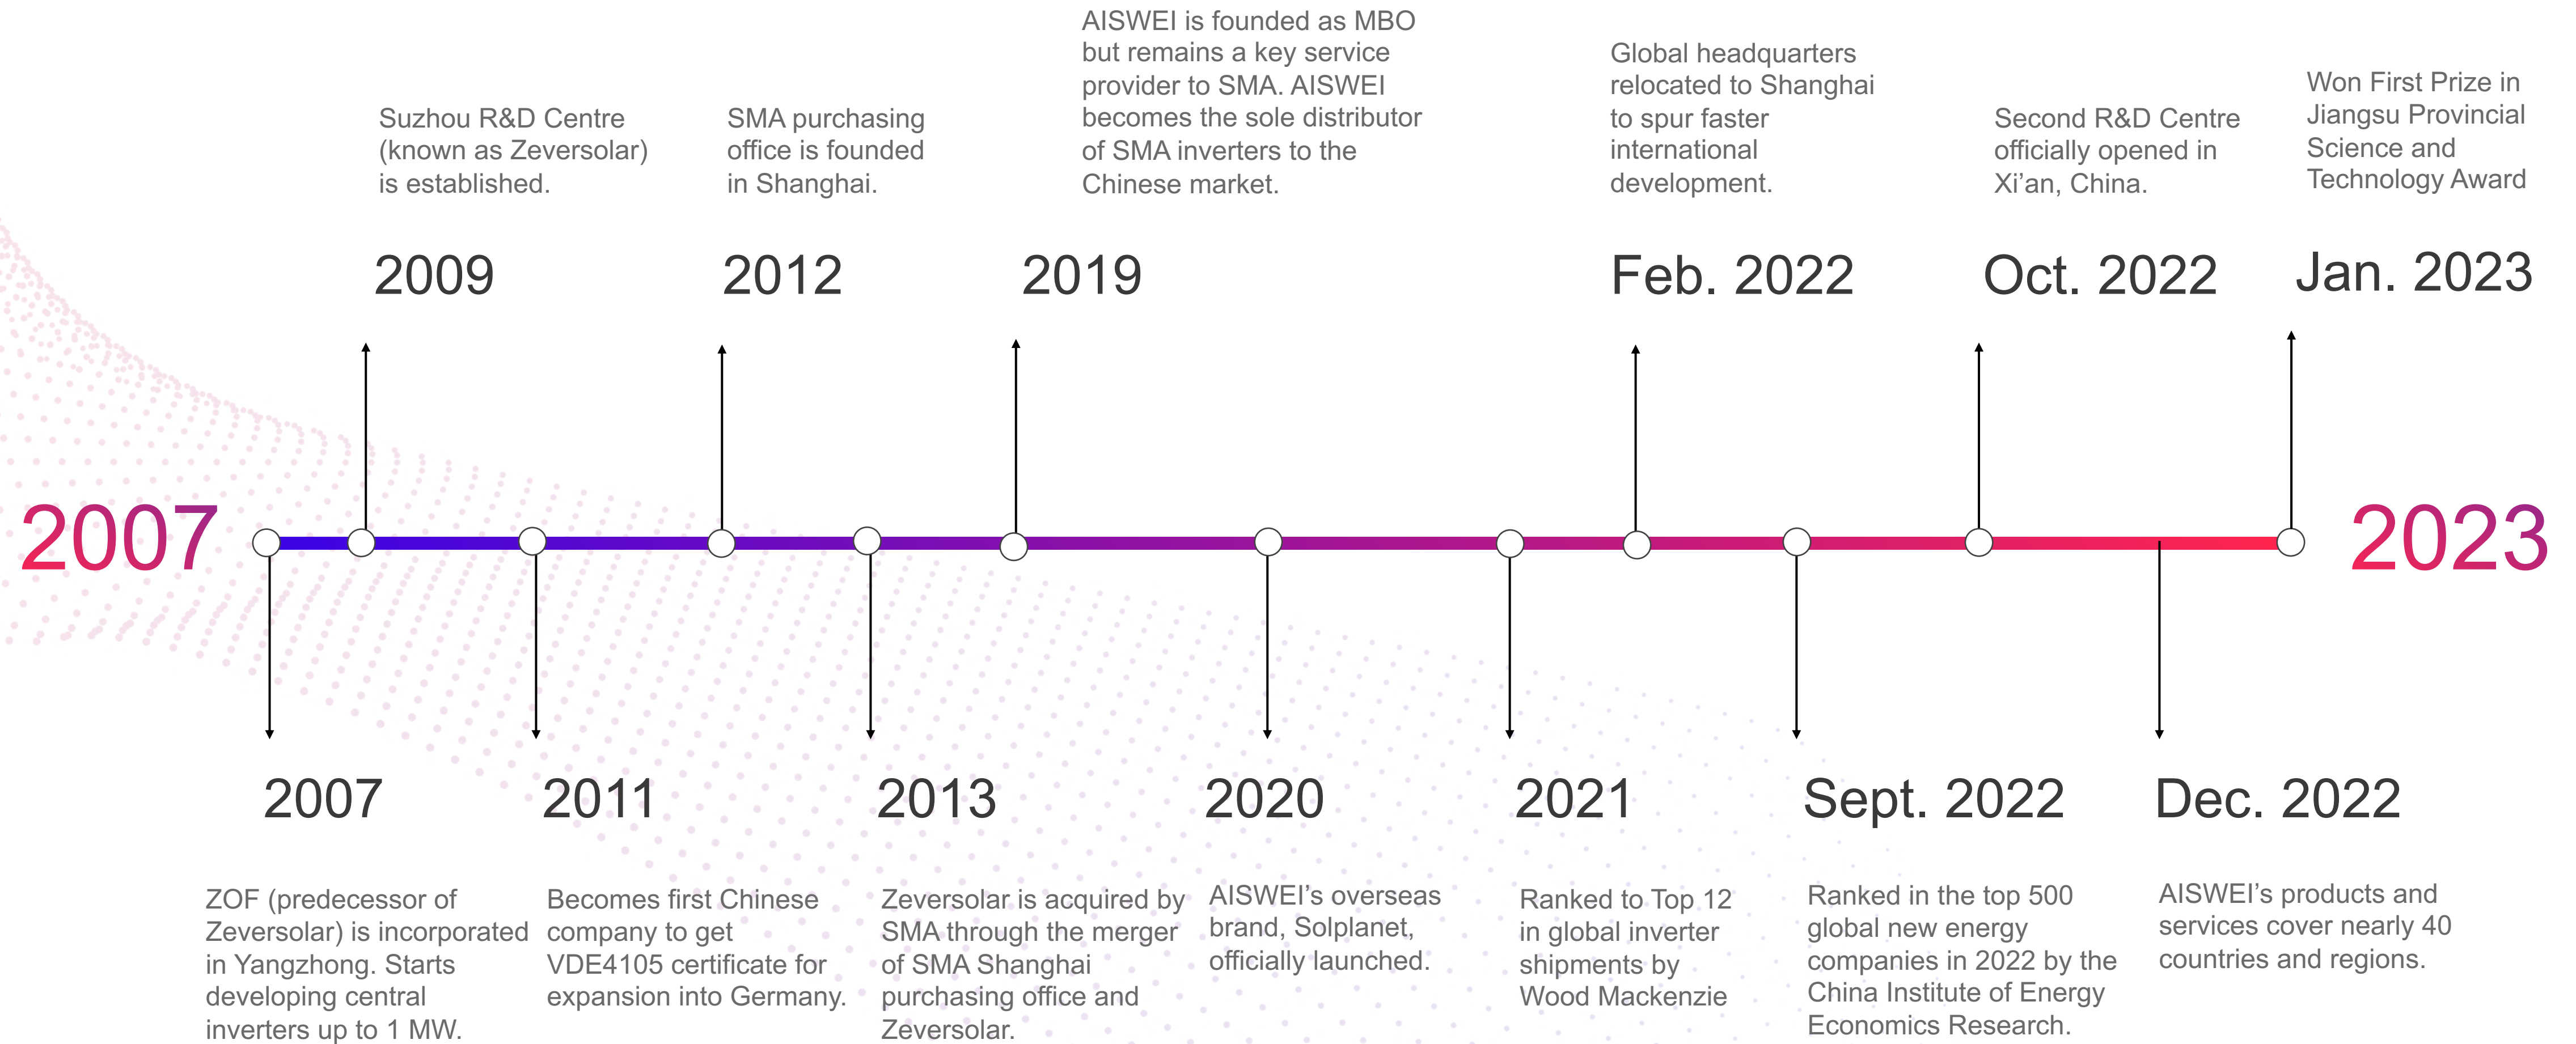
AISWEI is founded as MBO but remains a key service provider to SMA. AISWEI becomes the sole distributor of SMA inverters to the Chinese market.

Suzhou R&D Centre (known as Zeversolar) is established.

SMA purchasing office is founded in Shanghai.

Global headquarters relocated to Shanghai to spur faster international development.

Second R&D Centre officially opened in Xi’an, China.

Won First Prize in Jiangsu Provincial Science and Technology Award

2009

2012

2019

Feb. 2022

Oct. 2022

Jan. 2023

2007

2023

2007

2011

2013

2020

2021

Sept. 2022

Dec. 2022

ZOF (predecessor of Zeversolar) is incorporated in Yangzhong. Starts developing central inverters up to 1 MW.

Becomes first Chinese company to get VDE4105 certificate for expansion into Germany.

Zeversolar is acquired by SMA through the merger of SMA Shanghai purchasing office and Zeversolar.

AISWEI’s overseas brand, Solplanet, officially launched.

Ranked to Top 12 in global inverter shipments by Wood Mackenzie

Ranked in the top 500 global new energy companies in 2022 by the China Institute of Energy Economics Research.

AISWEI’s products and services cover nearly 40 countries and regions.